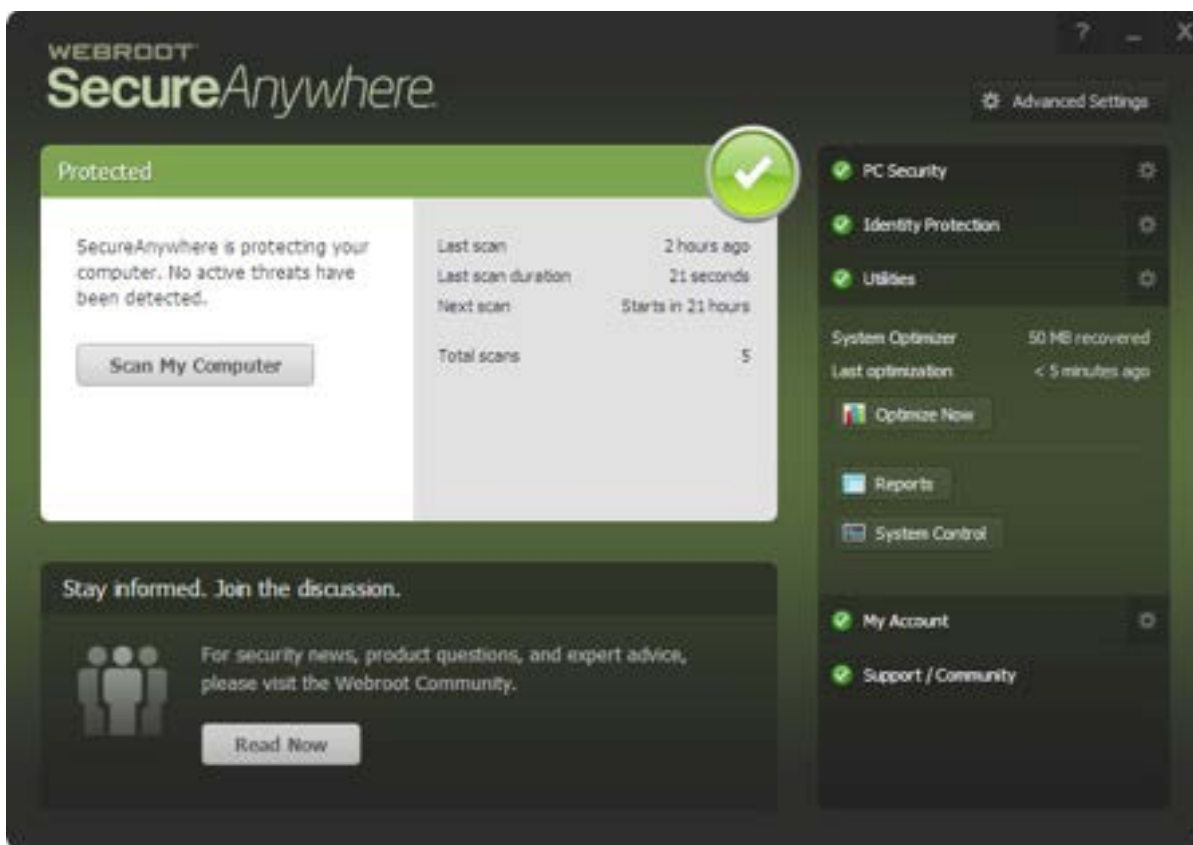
WEBROOT
SecureAnywhere.

? _ X

Advanced Settings

Protected

SecureAnywhere is protecting your computer. No active threats have been detected.

Scan My Computer

| Last scan | 2 hours ago |
|---|---|
| Last scan duration | 21 seconds |
| Next scan | Starts in 21 hours |
| Total scans | 5 |

PC Security
Identity Protection
Utilities

System Optimizer 50 MB recovered
Last optimization < 5 minutes ago

Optimize Now

Reports

System Control

My Account
Support / Community

Stay informed. Join the discussion.

For security news, product questions, and expert advice, please visit the Webroot Community.

Read Now